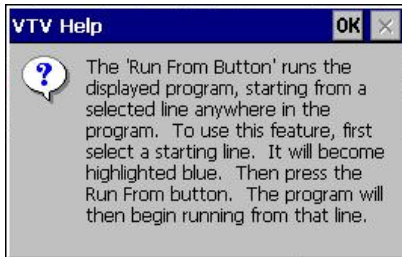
VTV Help

OK

The 'Run From Button' runs the displayed program, starting from a selected line anywhere in the program. To use this feature, first select a starting line. It will become highlighted blue. Then press the Run From button. The program will then begin running from that line.